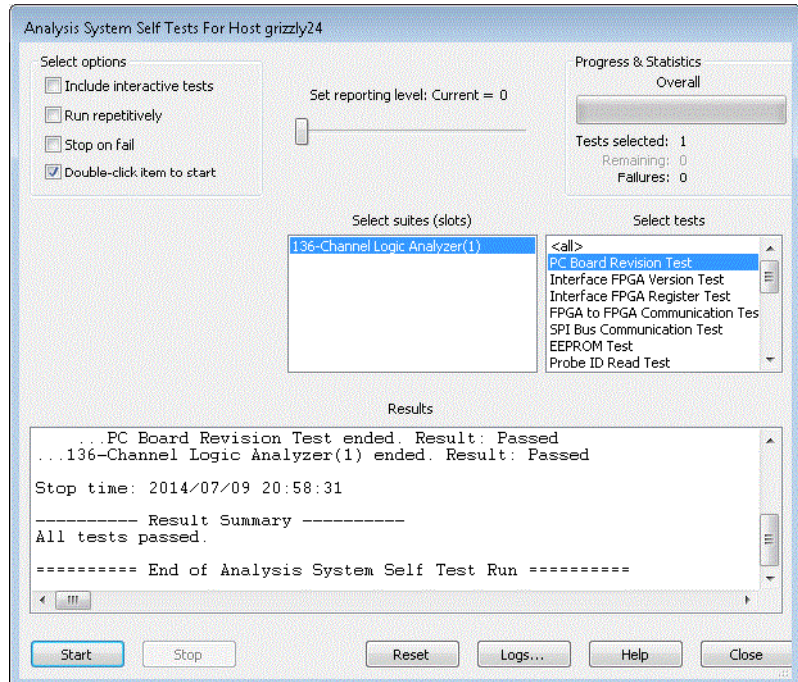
Analysis System Self Tests For Host grizzly24

Select options
Include interactive tests
Run repetitively
Stop on fail
Double-click item to start

Set reporting level: Current = 0

Progress & Statistics
Overall
Tests selected: 1
Remaining: 0
Failures: 0

Select suites (slots)
136-Channel Logic Analyzer(1)

Select tests
<all>
PC Board Revision Test
Interface FPGA Version Test
Interface FPGA Register Test
FPGA to FPGA Communication Tes
SPI Bus Communication Test
EEPROM Test
Probe ID Read Test

Results
...PC Board Revision Test ended. Result: Passed
...136-Channel Logic Analyzer(1) ended. Result: Passed

Stop time: 2014/07/09 20:58:31

---------- Result Summary ----------
All tests passed.

========== End of Analysis System Self Test Run ==========

Start
Stop
Reset
Logs...
Help
Close